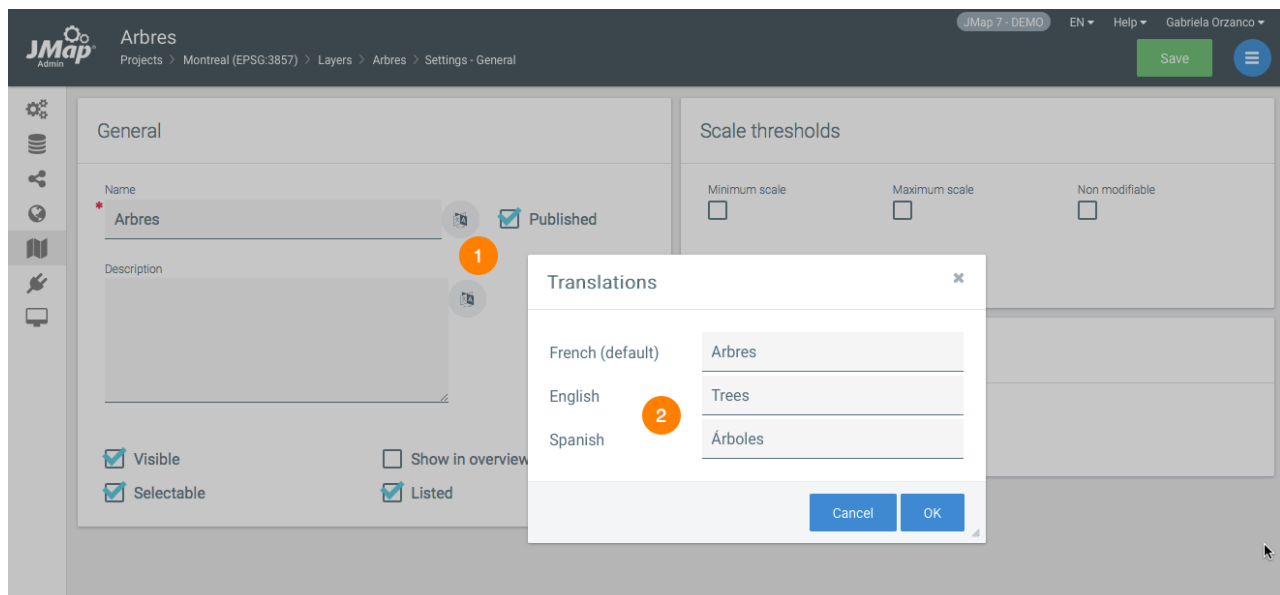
JMap Admin

Arbres

Projects > Montreal (EPSG:3857) > Layers > Arbres > Settings - General

JMap 7 - DEMO EN Help Gabriela Orzanco

Save

General

Name

*

Arbres

Published

1

Description

Visible

Show in overview

Selectable

Listed

Scale thresholds

Minimum scale

Maximum scale

Non modifiable

Translations

×

French (default)

Arbres

English

Trees

2

Spanish

Árboles

Cancel

OK